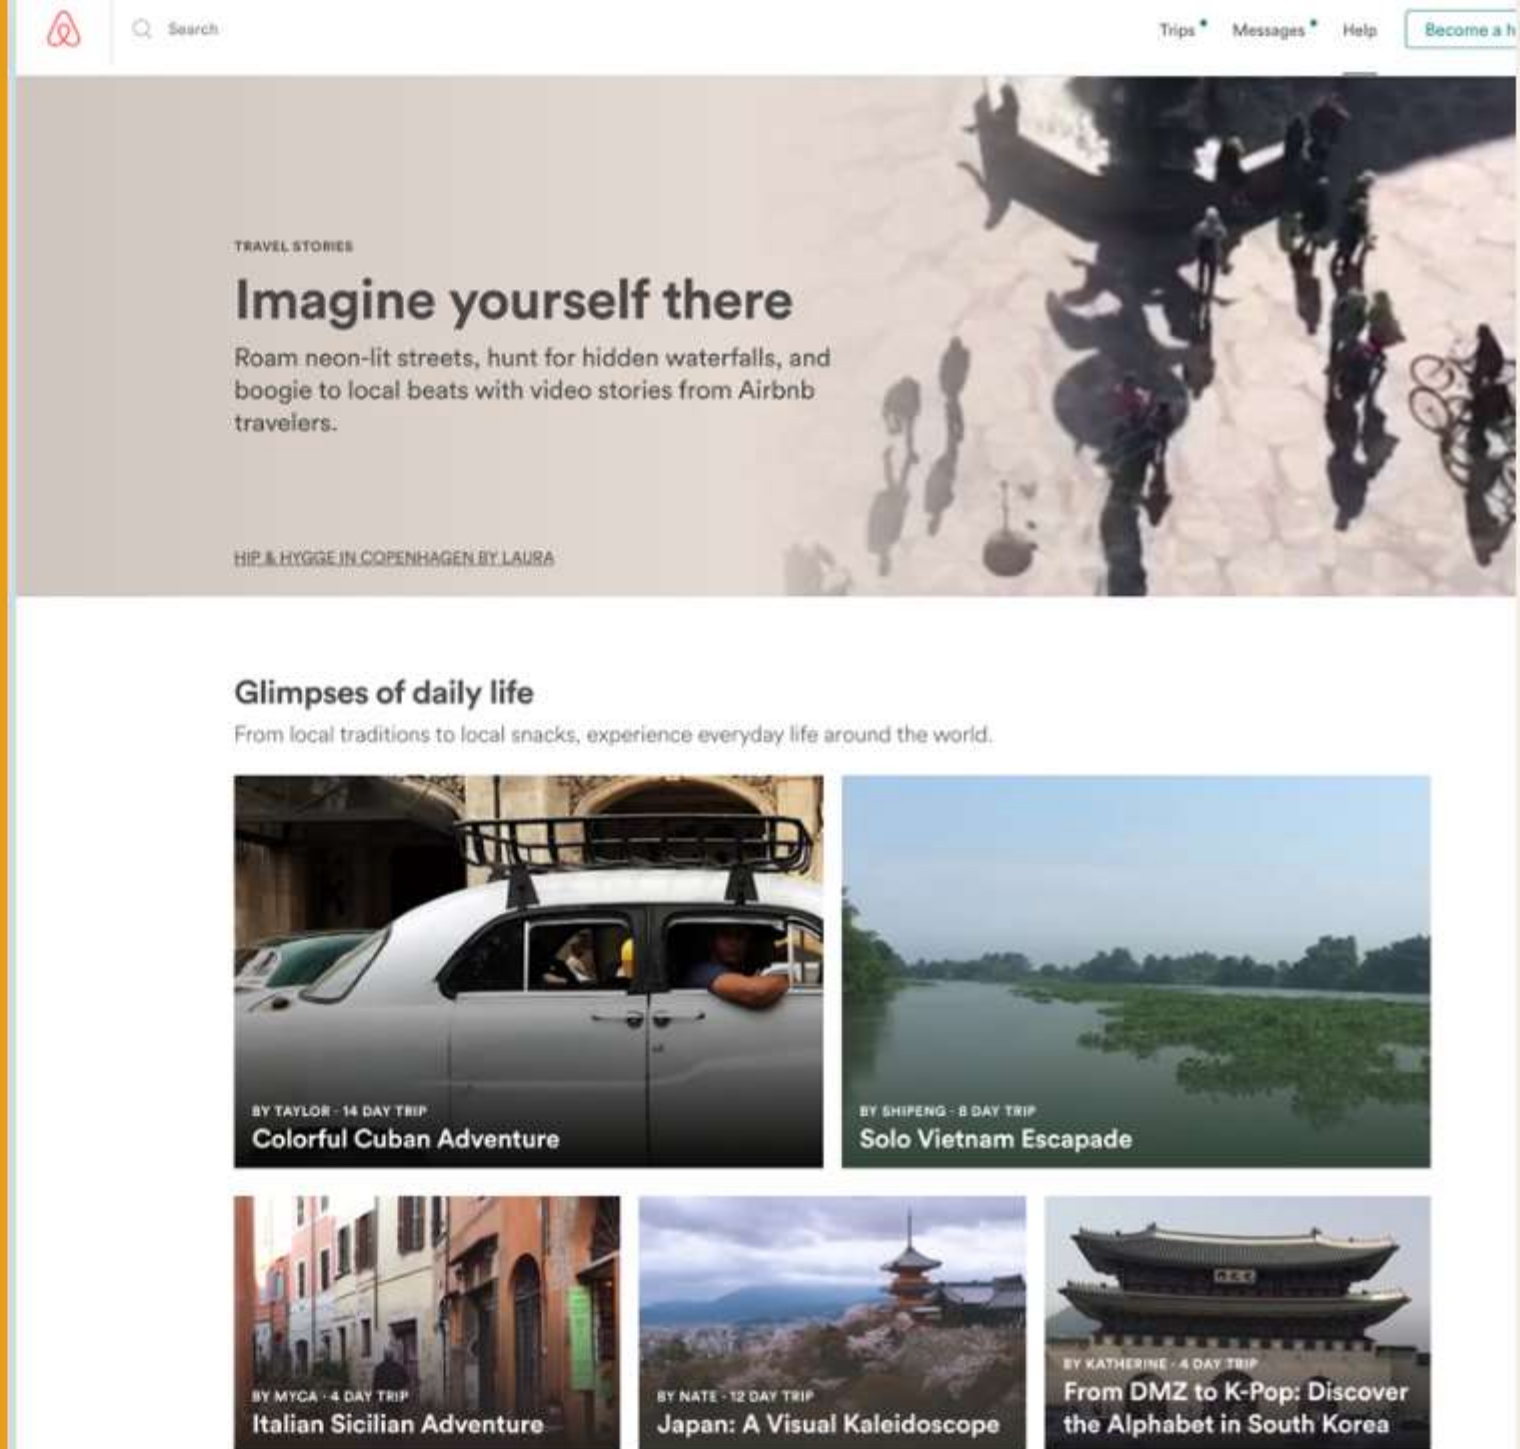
Search

Trips Messages Help Become a h

TRAVEL STORIES

Imagine yourself there

Roam neon-lit streets, hunt for hidden waterfalls, and boogie to local beats with video stories from Airbnb travelers.

HIP & HYGGE IN COPENHAGEN BY LAURA

Glimpses of daily life

From local traditions to local snacks, experience everyday life around the world.

BY TAYLOR · 14 DAY TRIP
Colorful Cuban Adventure

BY SHIPENG · 8 DAY TRIP
Solo Vietnam Escapade

BY MYCA · 4 DAY TRIP
Italian Sicilian Adventure

BY NATE · 12 DAY TRIP
Japan: A Visual Kaleidoscope

BY KATHERINE · 4 DAY TRIP
From DMZ to K-Pop: Discover the Alphabet in South Korea